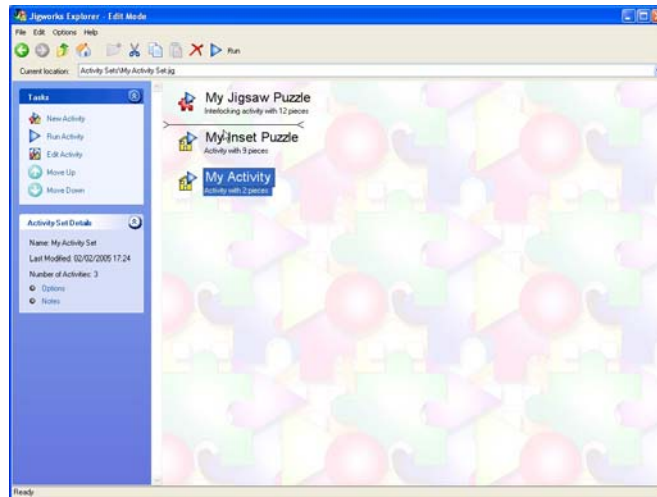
Jigworks Explorer - Edit Mode

File Edit Options Help

Run

Current location: Activity Sets\My Activity Set.jig

Tasks

New Activity

Run Activity

Edit Activity

Move Up

Move Down

Activity Set Details

Name: My Activity Set

Last Modified: 02/02/2005 17:24

Number of Activities: 3

Options

Notes

My Jigsaw Puzzle
Interlocking activity with 12 pieces

My Inset Puzzle
Activity with 9 pieces

My Activity
Activity with 2 pieces

Ready